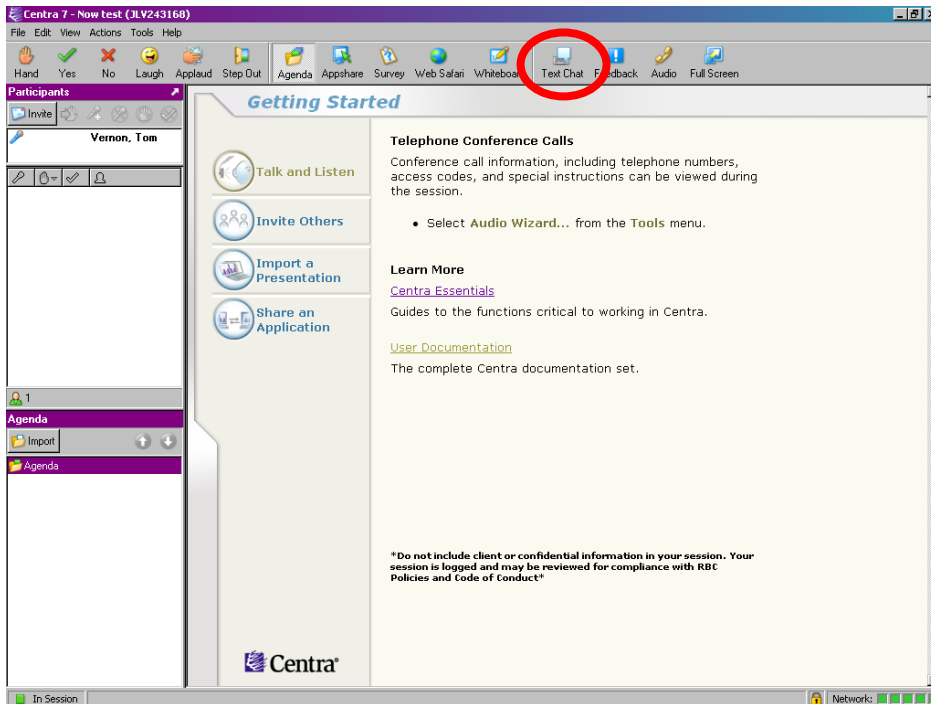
Centra 7 - Now test (JLV243168)

File Edit View Actions Tools Help

Hand Yes No Laugh Applaud Step Out Agenda Appshare Survey Web Safari Whiteboa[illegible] Text Chat F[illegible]edback Audio Full Screen

Participants

Invite

Vernon, Tom

1

Agenda

Import

Agenda

Getting Started

Talk and Listen

Invite Others

Import a Presentation

Share an Application

Telephone Conference Calls

Conference call information, including telephone numbers, access codes, and special instructions can be viewed during the session.

• Select Audio Wizard... from the Tools menu.

Learn More

Centra Essentials

Guides to the functions critical to working in Centra.

User Documentation

The complete Centra documentation set.

*Do not include client or confidential information in your session. Your session is logged and may be reviewed for compliance with RBC Policies and Code of Conduct*

Centra

In Session

Network: